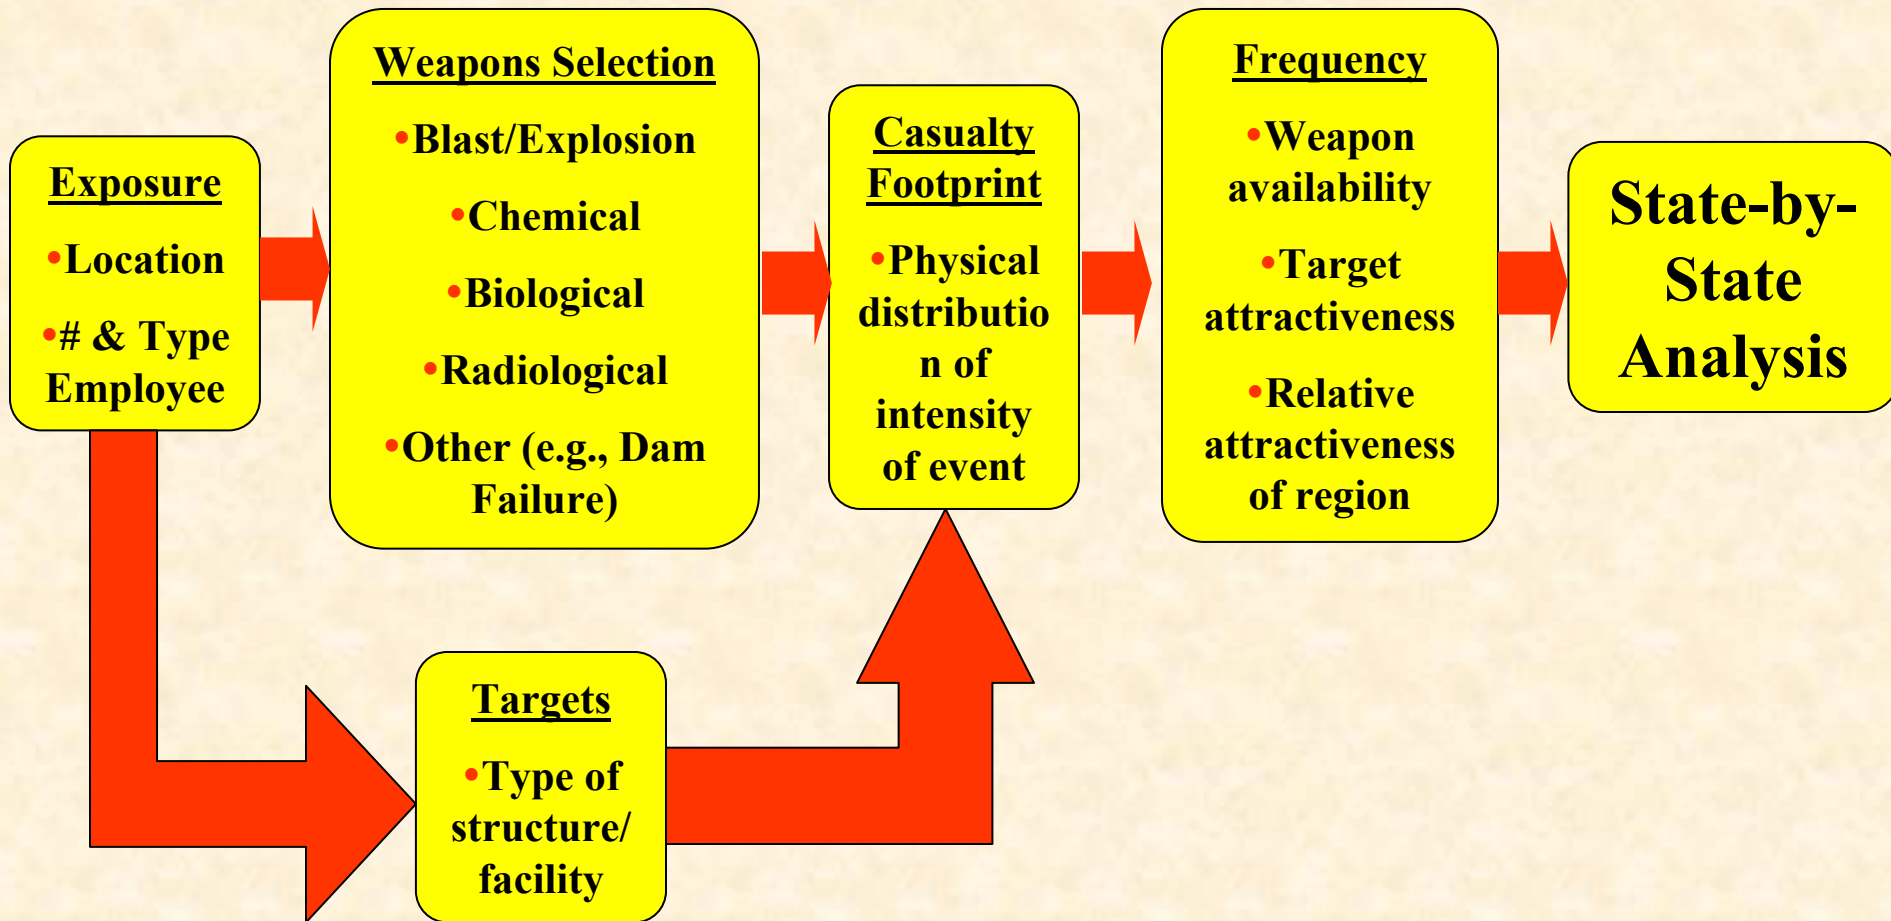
Exposure

•Location

•# & Type Employee

Weapons Selection

•Blast/Explosion

•Chemical

•Biological

•Radiological

•Other (e.g., Dam Failure)

Casualty Footprint

•Physical distribution of intensity of event

Frequency

•Weapon availability

•Target attractiveness

•Relative attractiveness of region

State-by-State Analysis

Targets

•Type of structure/ facility